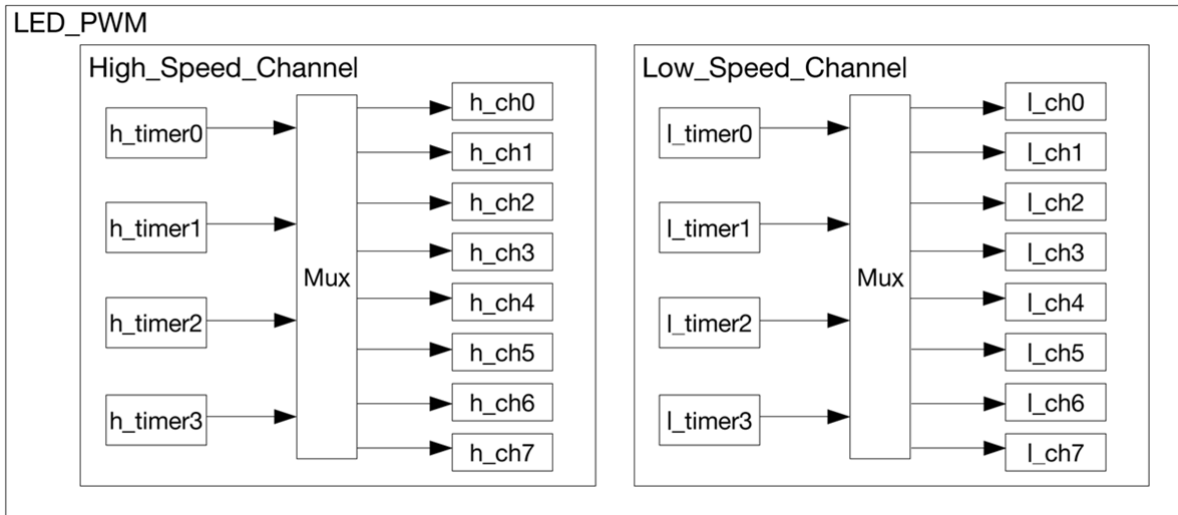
LED_PWM

High_Speed_Channel

h_timer0

h_timer1

h_timer2

h_timer3

Mux

h_ch0

h_ch1

h_ch2

h_ch3

h_ch4

h_ch5

h_ch6

h_ch7

Low_Speed_Channel

l_timer0

l_timer1

l_timer2

l_timer3

Mux

l_ch0

l_ch1

l_ch2

l_ch3

l_ch4

l_ch5

l_ch6

l_ch7